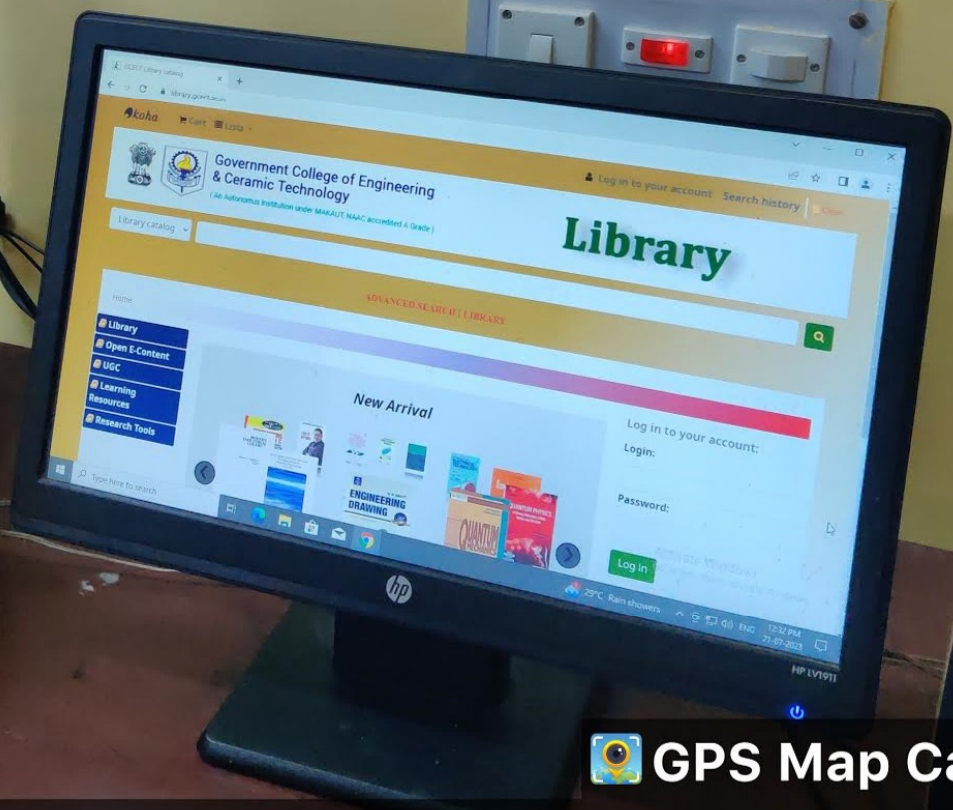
GCECT Library catalog

library.gcect.ac.in

koha Cart Lists

Government College of Engineering & Ceramic Technology
(An Autonomus Institution under MAKAUT NAAC accredited A Grade)

Log in to your account Search history

Library catalog

Library

Home

ADVANCED SEARCH | LIBRARY

Library
Open E-Content
UGC
Learning Resources
Research Tools

New Arrival

ENGINEERING DRAWING

QUANTUM MECHANICS

QUANTUM PHYSICS

Log in to your account:
Login:

Password:

Log in

Activate Windows

Type here to search

29°C Rain showers

ENG 12:32 PM 21-07-2023

hp

HP LV1911

GPS Map Ca